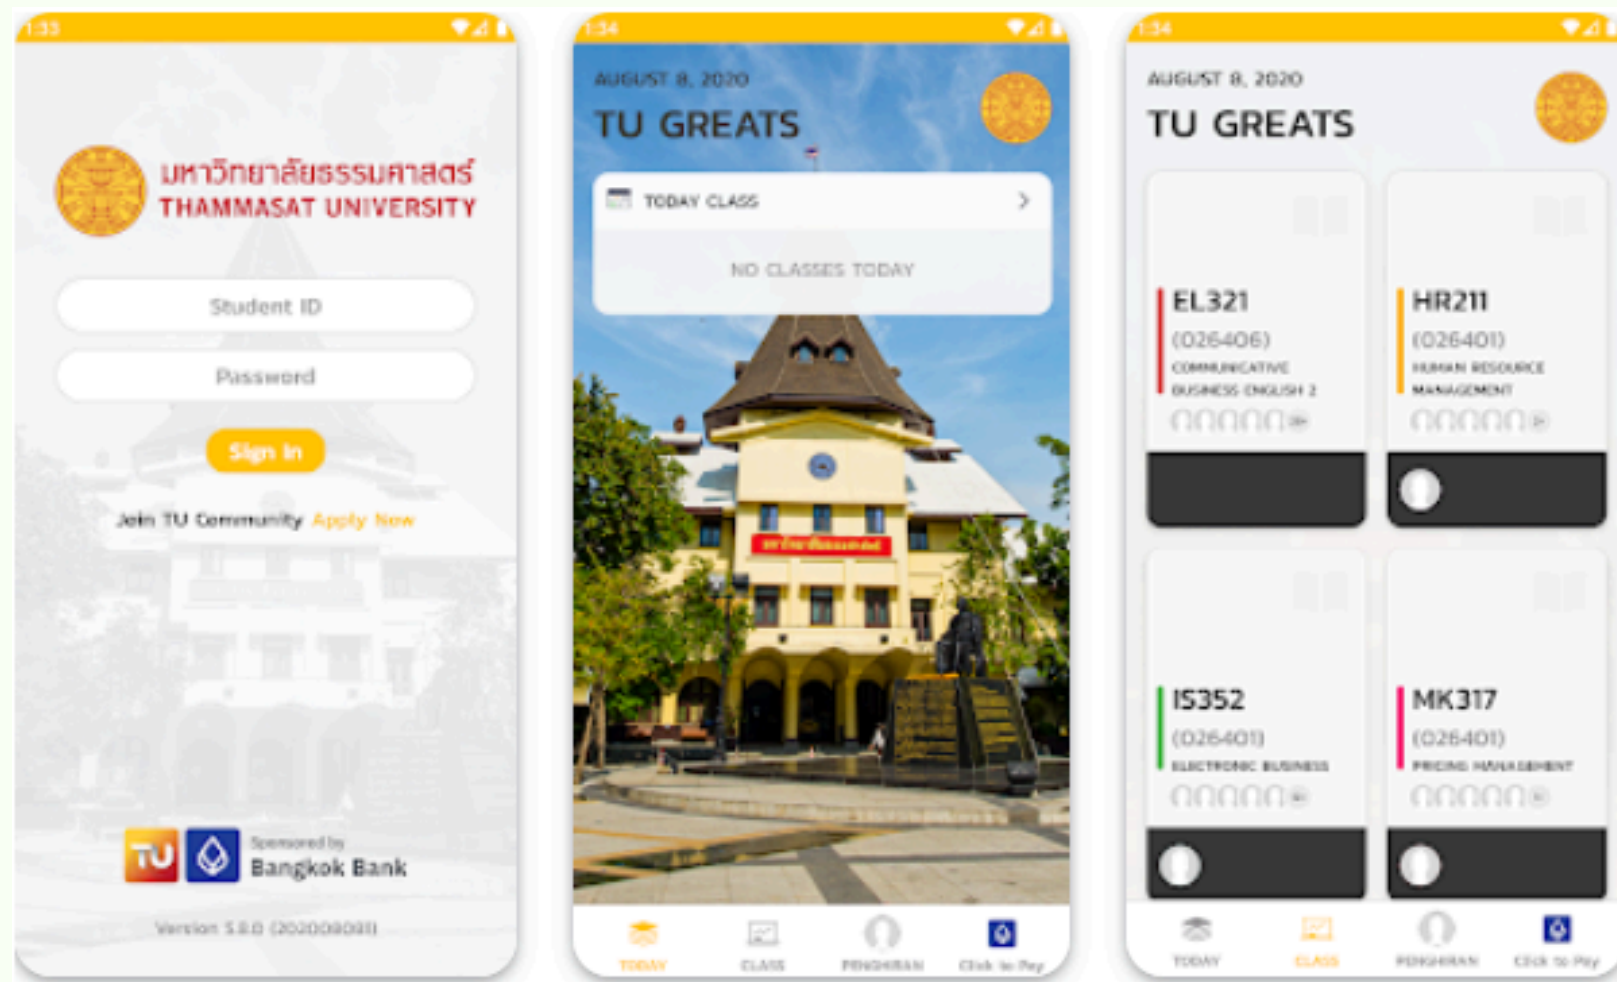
1:33

มหาวิทยาลัยธรรมศาสตร์
THAMMASAT UNIVERSITY

Student ID

Password

Sign In

Join TU Community Apply Now

TU

Sponsored by
Bangkok Bank

Version 5.0.0 (202008081)

1:34

AUGUST 8, 2020
TU GREATS

TODAY CLASS

NO CLASSES TODAY

TODAY CLASS PENGHIRAN Click to Pay

1:34

AUGUST 8, 2020
TU GREATS

EL321
(026406)
COMMUNICATIVE BUSINESS ENGLISH 2

HR211
(026401)
HUMAN RESOURCE MANAGEMENT

IS352
(026401)
ELECTRONIC BUSINESS

MK317
(026401)
PRICING MANAGEMENT

TODAY CLASS PENGHIRAN Click to Pay